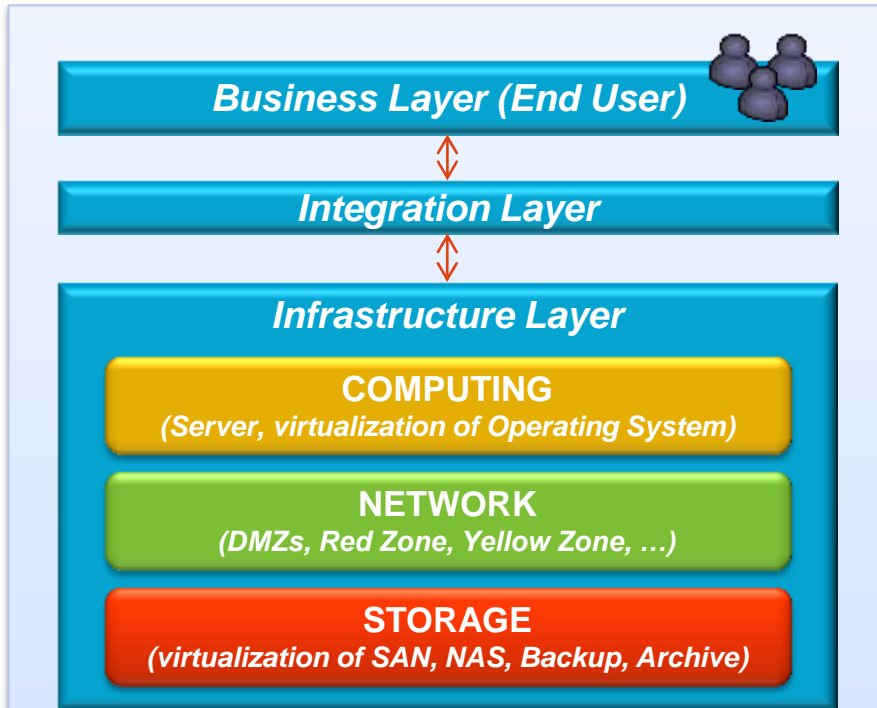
Business Layer (End User)

Integration Layer

Infrastructure Layer

COMPUTING
(Server, virtualization of Operating System)

NETWORK
(DMZs, Red Zone, Yellow Zone, …)

STORAGE
(virtualization of SAN, NAS, Backup, Archive)